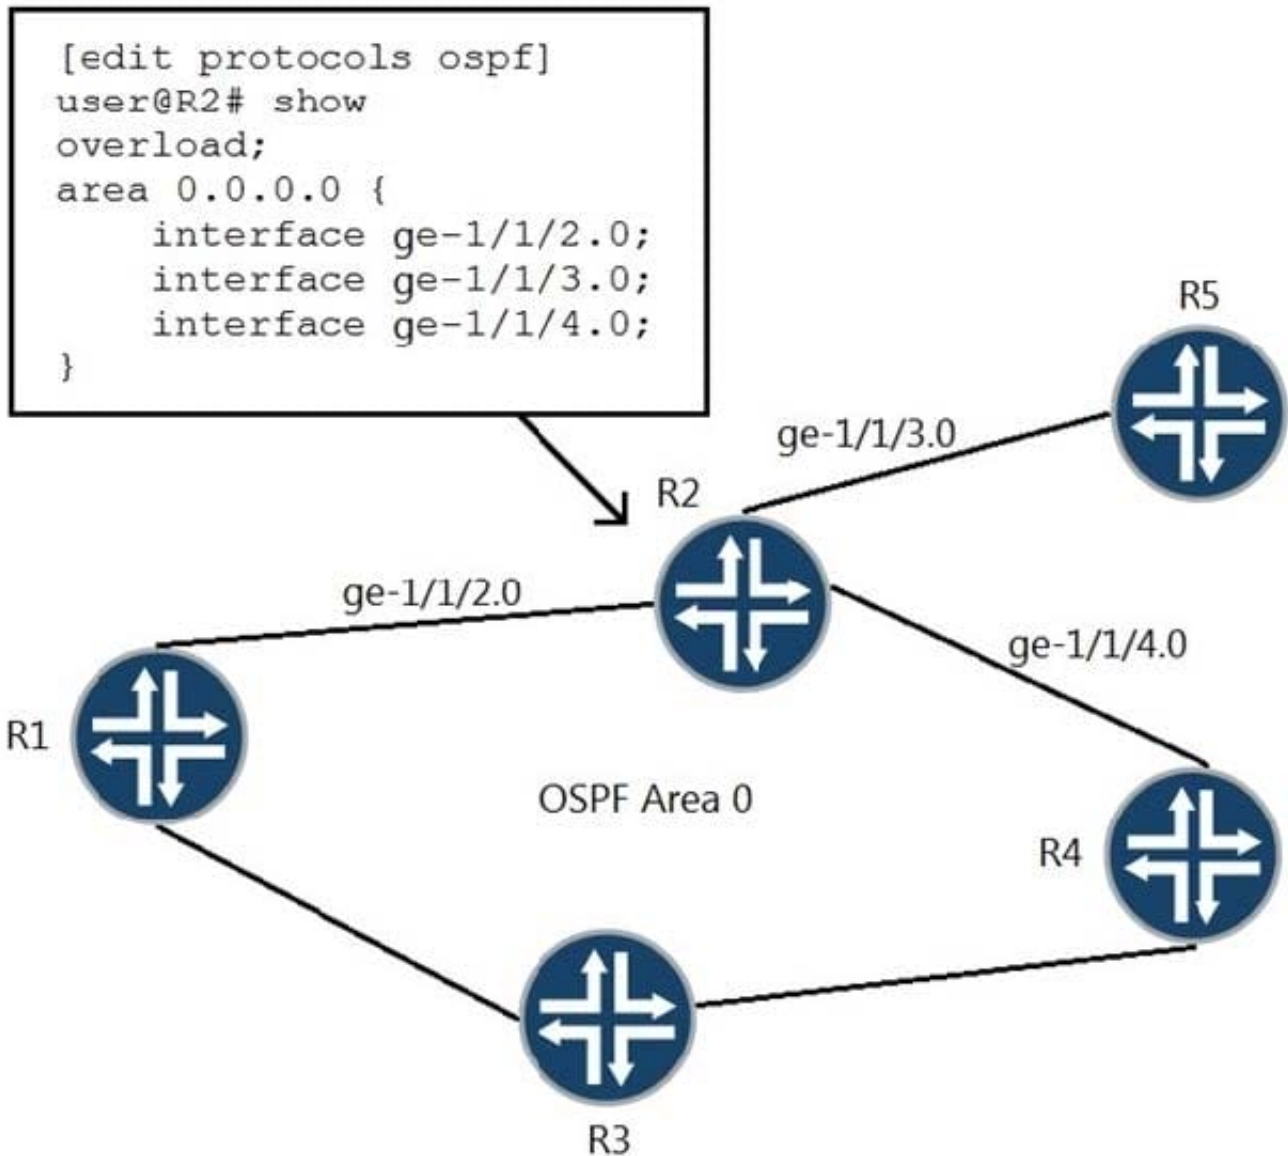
[edit protocols ospf]
user@R2# show
overload;
area 0.0.0.0 {
    interface ge-1/1/2.0;
    interface ge-1/1/3.0;
    interface ge-1/1/4.0;
}

R5
ge-1/1/3.0
R2
ge-1/1/2.0
ge-1/1/4.0
R1
OSPF Area 0
R4
R3